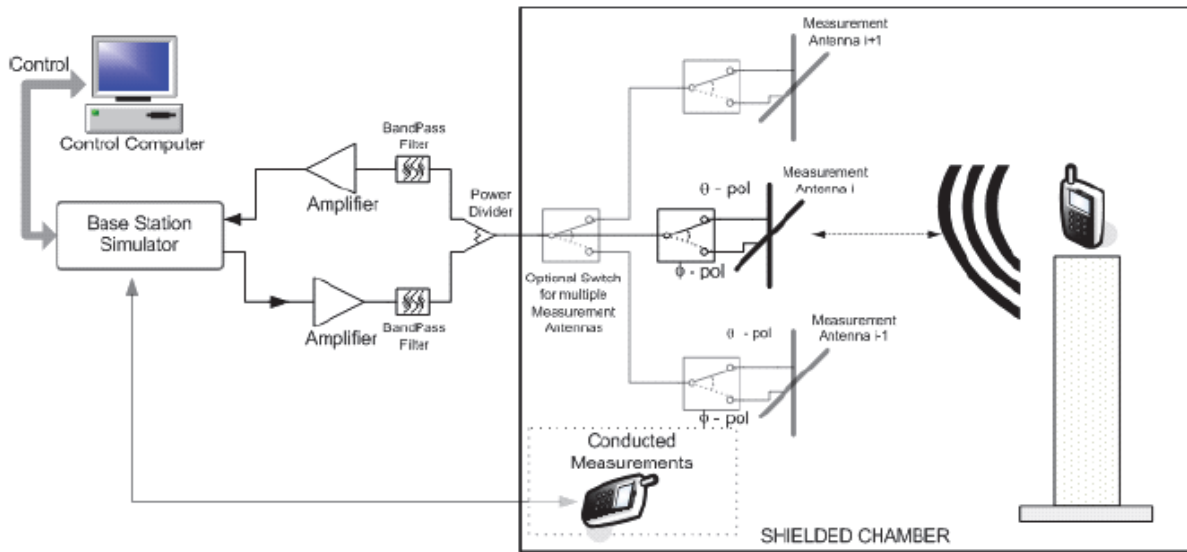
Control

Control Computer

Base Station Simulator

Amplifier

Amplifier

BandPass Filter

BandPass Filter

Power Divider

Optional Switch for multiple Measurement Antennas

Measurement Antenna i+1

Measurement Antenna i

θ - pol

ϕ - pol

θ - pol

ϕ - pol

Measurement Antenna i-1

Conducted Measurements

SHIELDED CHAMBER